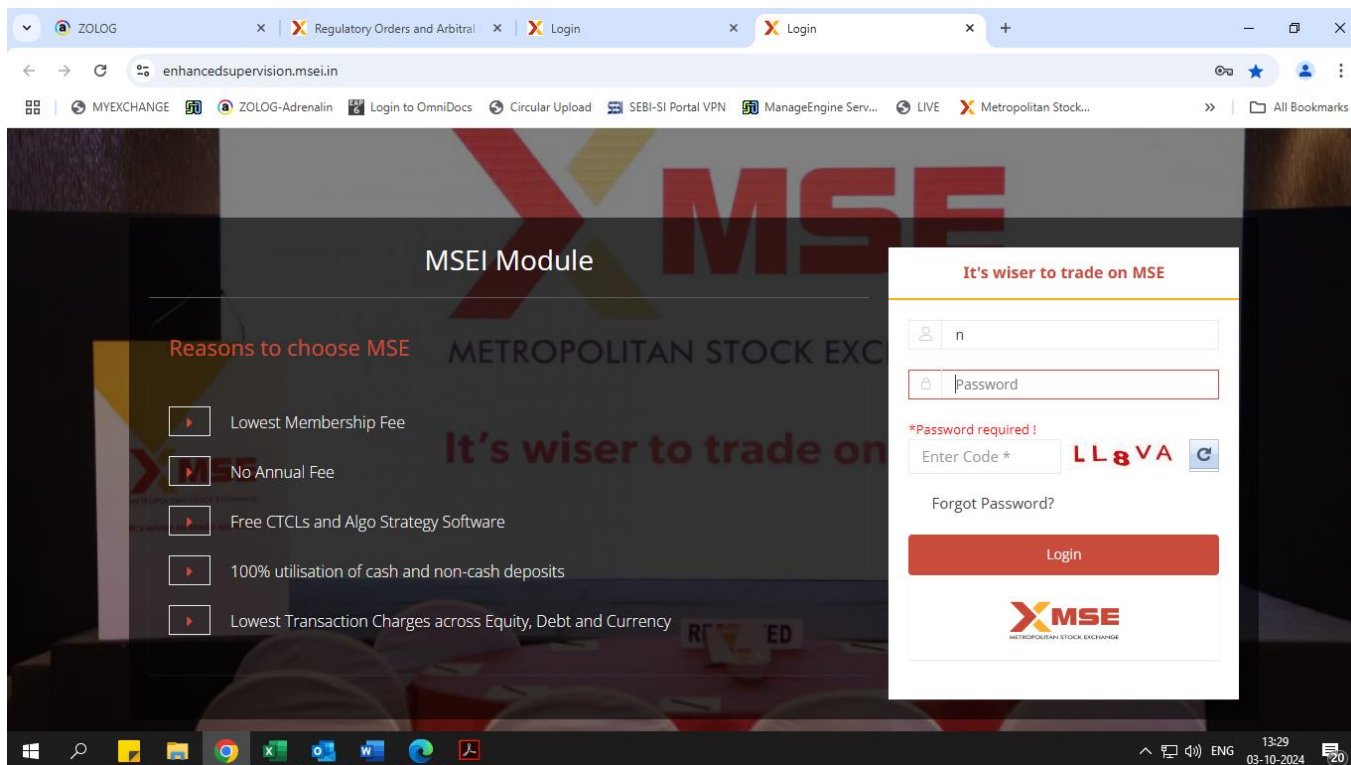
ZOLOG ×
Regulatory Orders and Arbitral ×
Login ×
Login ×
+

enhancedsupervision.msei.in

MYEXCHANGE
ZOLOG-Adrenalin
Login to OmniDocs
Circular Upload
SEBI-SI Portal VPN
ManageEngine Serv...
LIVE
Metropolitan Stock...
»
All Bookmarks

MSE

MSEI Module

Reasons to choose MSE

METROPOLITAN STOCK EXC

It's wiser to trade on

Lowest Membership Fee

No Annual Fee

Free CTCLs and Algo Strategy Software

100% utilisation of cash and non-cash deposits

Lowest Transaction Charges across Equity, Debt and Currency

It's wiser to trade on MSE

n

Password

*Password required !

Enter Code *

LL8VA

Forgot Password?

Login

MSE
METROPOLITAN STOCK EXCHANGE

ENG
13:29
03-10-2024
20